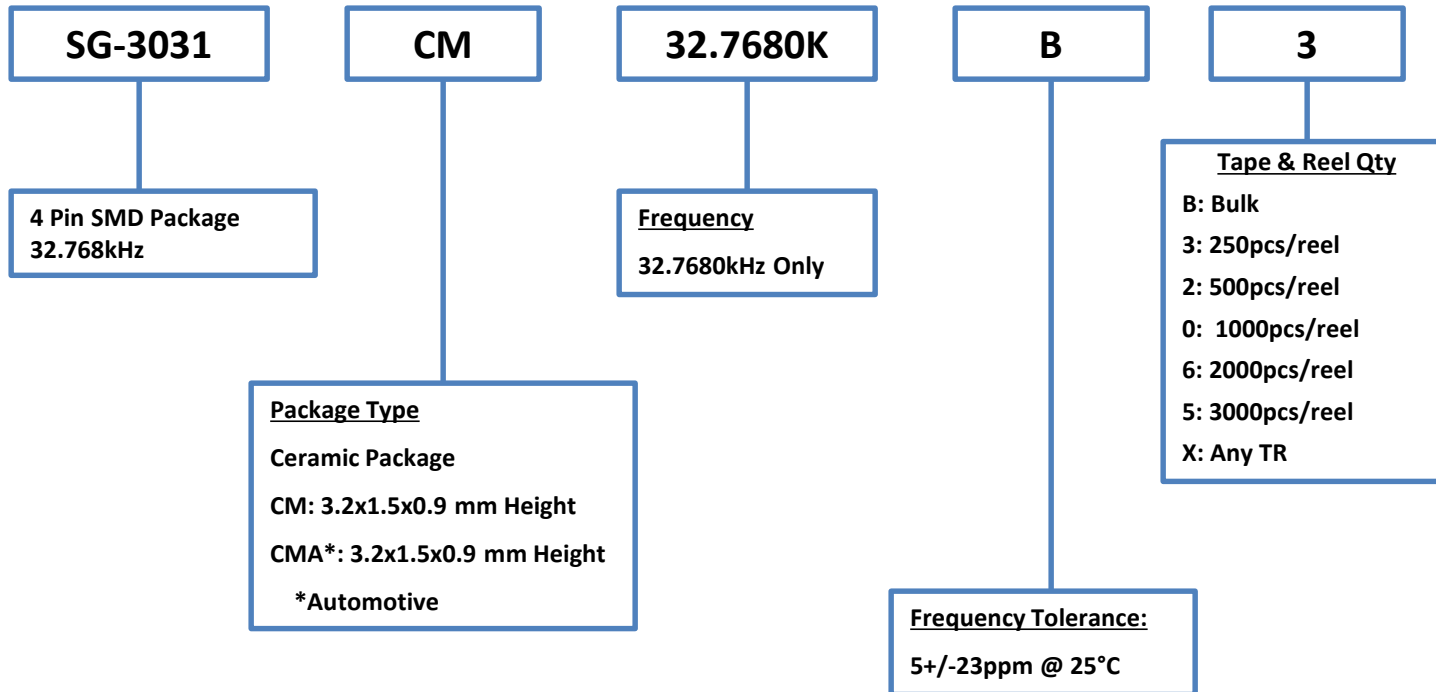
SG-3031

CM

32.7680K

B

3

4 Pin SMD Package
32.768kHz

Frequency
32.7680kHz Only

Tape & Reel Qty
B: Bulk
3: 250pcs/reel
2: 500pcs/reel
0: 1000pcs/reel
6: 2000pcs/reel
5: 3000pcs/reel
X: Any TR

Package Type
Ceramic Package
CM: 3.2x1.5x0.9 mm Height
CMA*: 3.2x1.5x0.9 mm Height
*Automotive

Frequency Tolerance:
5+/-23ppm @ 25°C